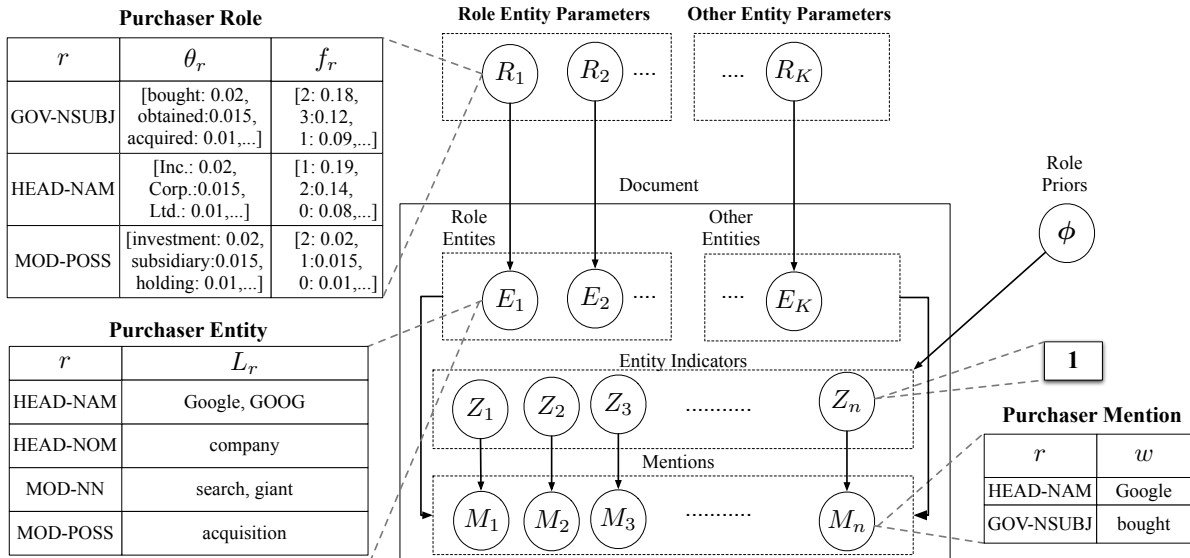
**Purchaser Role**

| $r$ | $\theta_r$ | $f_r$ |
|---|---|---|
| GOV-NSUBJ | [bought: 0.02, obtained:0.015, acquired: 0.01,...] | [2: 0.18, 3:0.12, 1: 0.09,...] |
| HEAD-NAM | [Inc.: 0.02, Corp.:0.015, Ltd.: 0.01,...] | [1: 0.19, 2:0.14, 0: 0.08,...] |
| MOD-POSS | [investment: 0.02, subsidiary:0.015, holding: 0.01,...] | [2: 0.02, 1:0.015, 0: 0.01,...] |

**Purchaser Entity**

| $r$ | $L_r$ |
|---|---|
| HEAD-NAM | Google, GOOG |
| HEAD-NOM | company |
| MOD-NN | search, giant |
| MOD-POSS | acquisition |

**Role Entity Parameters**

$R_1$ $R_2$ ....

**Other Entity Parameters**

.... $R_K$

Role Priors

$\phi$

Document

Role Entites

$E_1$ $E_2$ ....

Other Entities

.... $E_K$

Entity Indicators

$Z_1$ $Z_2$ $Z_3$ .......... $Z_n$

**1**

Mentions

$M_1$ $M_2$ $M_3$ .......... $M_n$

**Purchaser Mention**

| $r$ | $w$ |
|---|---|
| HEAD-NAM | Google |
| GOV-NSUBJ | bought |